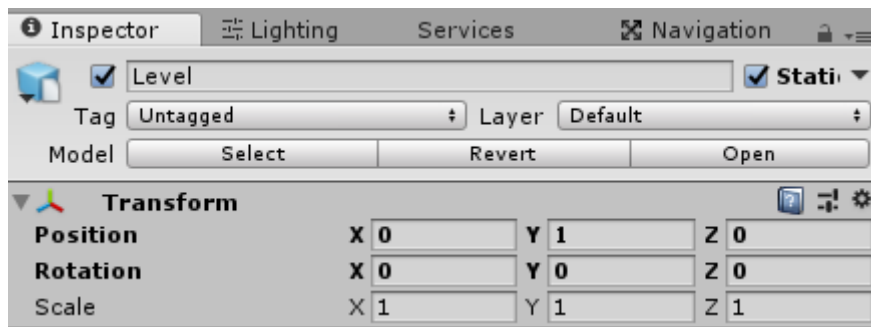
Inspector | Lighting | Services | Navigation

Level | Stati

Tag Untagged | Layer Default

Model | Select | Revert | Open

Transform

| | | | | | | |
|---|---|---|---|---|---|---|
| Position | X | 0 | Y | 1 | Z | 0 |
| Rotation | X | 0 | Y | 0 | Z | 0 |
| Scale | X | 1 | Y | 1 | Z | 1 |